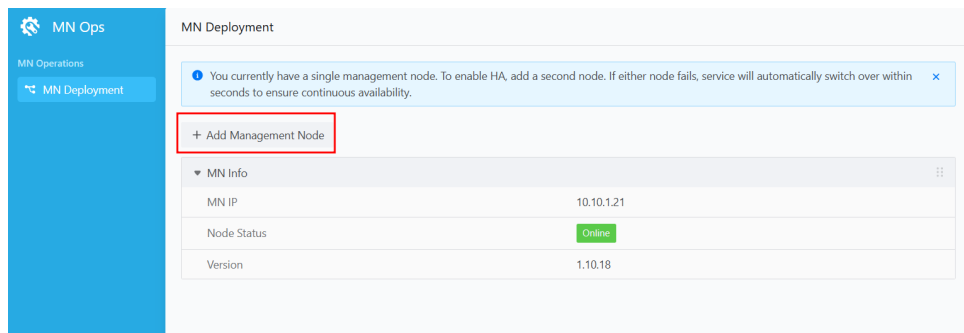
MN Ops

MN Operations

MN Deployment

MN Deployment

You currently have a single management node. To enable HA, add a second node. If either node fails, service will automatically switch over within seconds to ensure continuous availability.

×

+ Add Management Node

MN Info

| MN IP | 10.10.1.21 |
|---|---|
| Node Status | Online |
| Version | 1.10.18 |